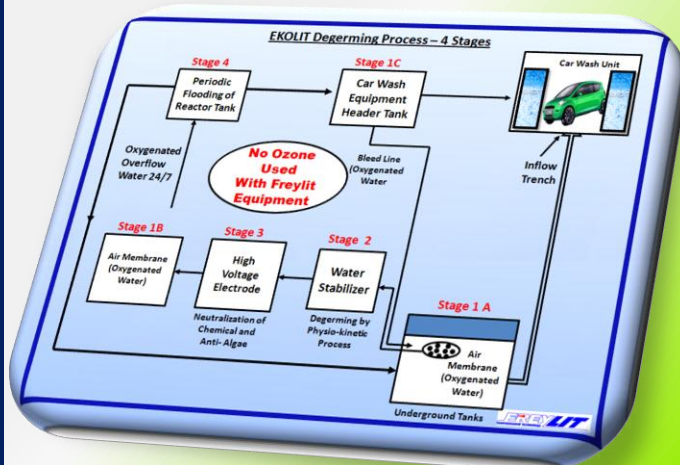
EKOLIT Degerming Process – 4 Stages

Stage 4
Periodic Flooding of Reactor Tank

Stage 1C
Car Wash Equipment Header Tank

Car Wash Unit

Oxygenated Overflow Water 24/7

No Ozone Used With Freylit Equipment

Bleed Line (Oxygenated Water

Inflow Trench

Stage 1B
Air Membrane (Oxygenated Water)

Stage 3
High Voltage Electrode

Stage 2
Water Stabilizer

Neutralization of Chemical and Anti- Algae

Degerming by Physio-kinetic Process

Stage 1 A
Air Membrane (Oxygenated Water)

Underground Tanks

FREYLIT